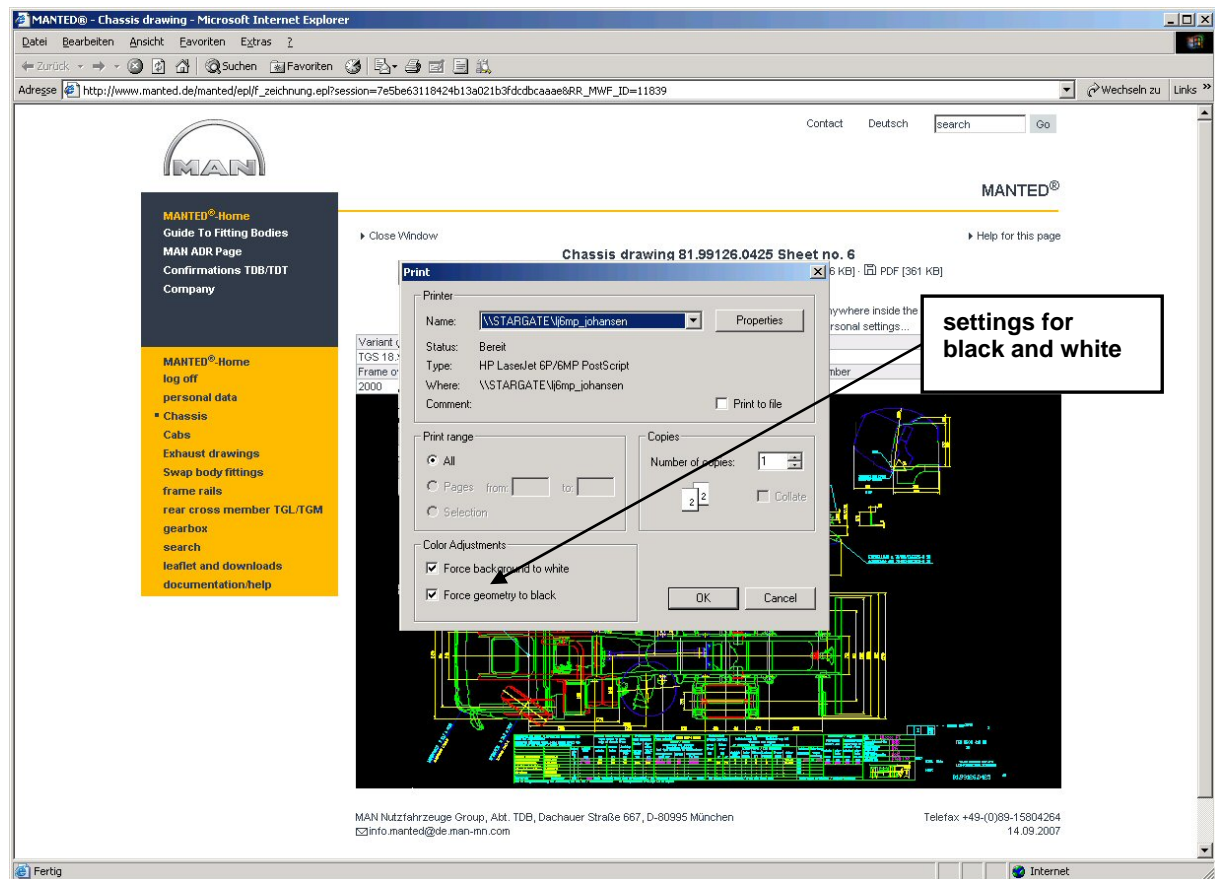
MANTED® - Chassis drawing - Microsoft Internet Explorer

Datei Bearbeiten Ansicht Favoriten Extras ?

Zurück Suchen Favoriten

Adresse http://www.manted.de/manted/epl/f_zeichnung.epl?session=7e5be63118424b13a021b3fdcdbcaaae&RR_MWF_ID=11839 Wechseln zu Links

Contact Deutsch search Go

MAN

MANTED®

MANTED®-Home
Guide To Fitting Bodies
MAN ADR Page
Confirmations TDB/TDT
Company

MANTED®-Home
log off
personal data
Chassis
Cabs
Exhaust drawings
Swap body fittings
frame rails
rear cross member TGL/TGM
gearbox
search
leaflet and downloads
documentation/help

Close Window

Help for this page

Chassis drawing 81.99126.0425 Sheet no. 6

6 KB] · PDF [361 KB]

nywhere inside the
rsonal settings...

Variant
TGS 18.
Frame o
2000

mber

Print

Printer
Name: \\STARGATE\lj6mp_johansen Properties
Status: Bereit
Type: HP LaserJet 6P/6MP PostScript
Where: \\STARGATE\lj6mp_johansen
Comment: Print to file

Print range
All
Pages from: to:
Selection

Copies
Number of copies: 1
Collate

Color Adjustments
Force background to white
Force geometry to black

OK Cancel

settings for black and white

MAN Nutzfahrzeuge Group, Abt. TDB, Dachauer Straße 667, D-80995 München
info.manted@de.man-mn.com

Telefax +49-(0)89-15804264
14.09.2007

Fertig Internet